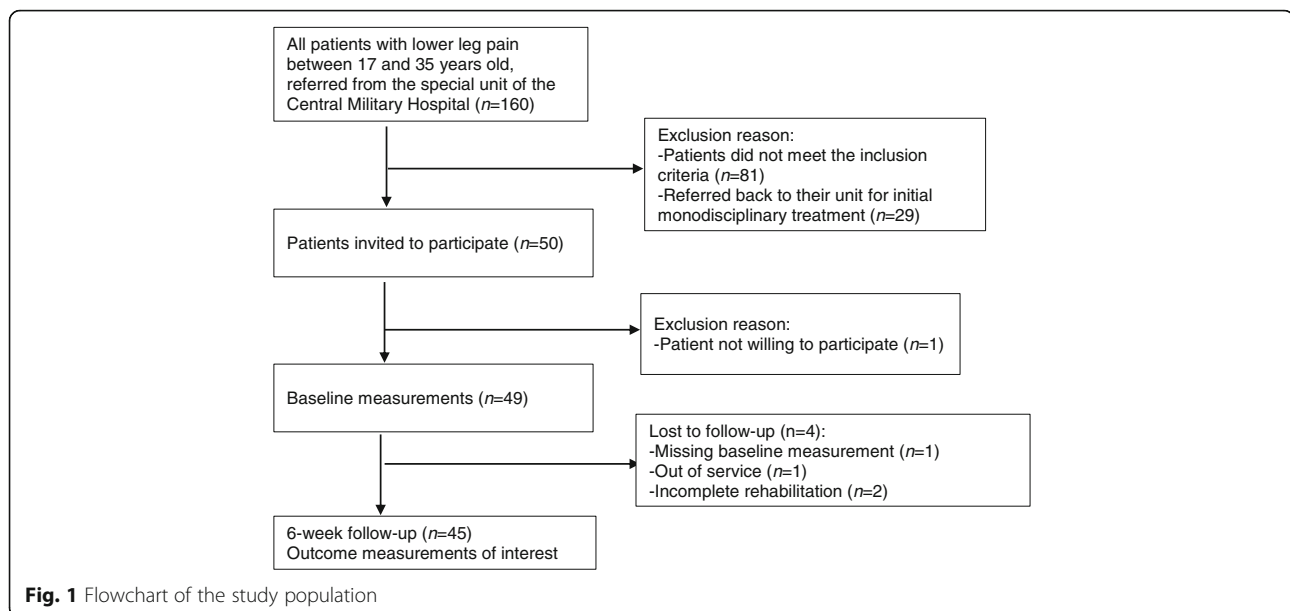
All patients with lower leg pain between 17 and 35 years old, referred from the special unit of the Central Military Hospital ($n$=160)

Exclusion reason:
-Patients did not meet the inclusion criteria ($n$=81)
-Referred back to their unit for initial monodisciplinary treatment ($n$=29)

Patients invited to participate ($n$=50)

Exclusion reason:
-Patient not willing to participate ($n$=1)

Baseline measurements ($n$=49)

Lost to follow-up (n=4):
-Missing baseline measurement ($n$=1)
-Out of service ($n$=1)
-Incomplete rehabilitation ($n$=2)

6-week follow-up ($n$=45)
Outcome measurements of interest

**Fig. 1** Flowchart of the study population